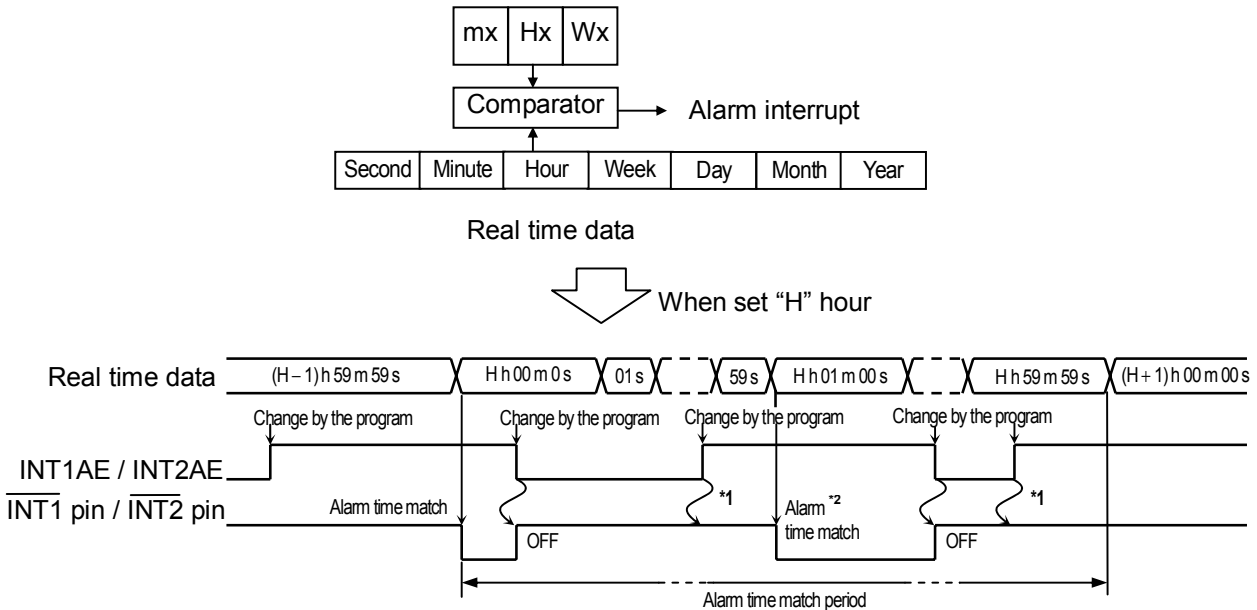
mx | Hx | Wx

Comparator → Alarm interrupt

| Second | Minute | Hour | Week | Day | Month | Year |
|---|---|---|---|---|---|---|

Real time data

When set "H" hour

Real time data (H − 1) h 59 m 59 s | H h 00 m 0 s | 01 s | 59 s | H h 01 m 00 s | H h 59 m 59 s | (H + 1) h 00 m 00 s

Change by the program
Change by the program
Change by the program
Change by the program

INT1AE / INT2AE

$\overline{INT1}$ pin / $\overline{INT2}$ pin

Alarm time match
OFF
*1
Alarm *2 time match
OFF
*1

Alarm time match period